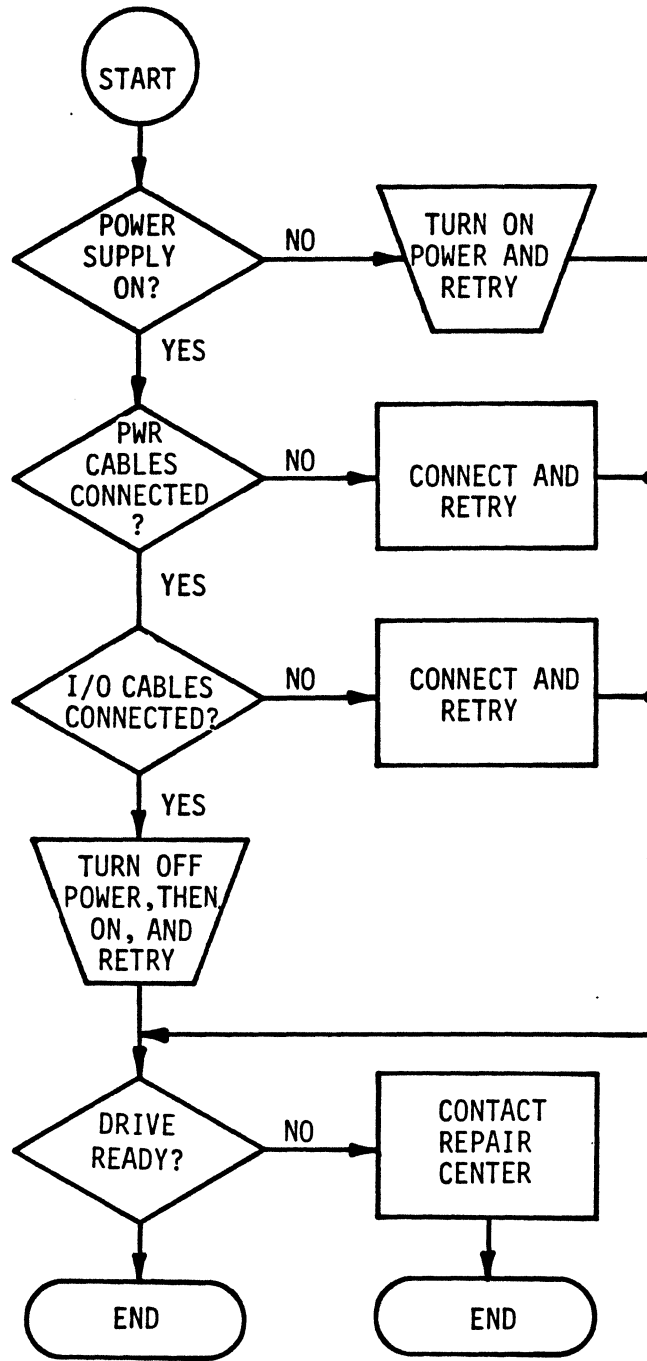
START

POWER SUPPLY ON?

NO

TURN ON POWER AND RETRY

YES

PWR CABLES CONNECTED ?

NO

CONNECT AND RETRY

YES

I/O CABLES CONNECTED?

NO

CONNECT AND RETRY

YES

TURN OFF POWER, THEN ON, AND RETRY

DRIVE READY?

NO

CONTACT REPAIR CENTER

END

END